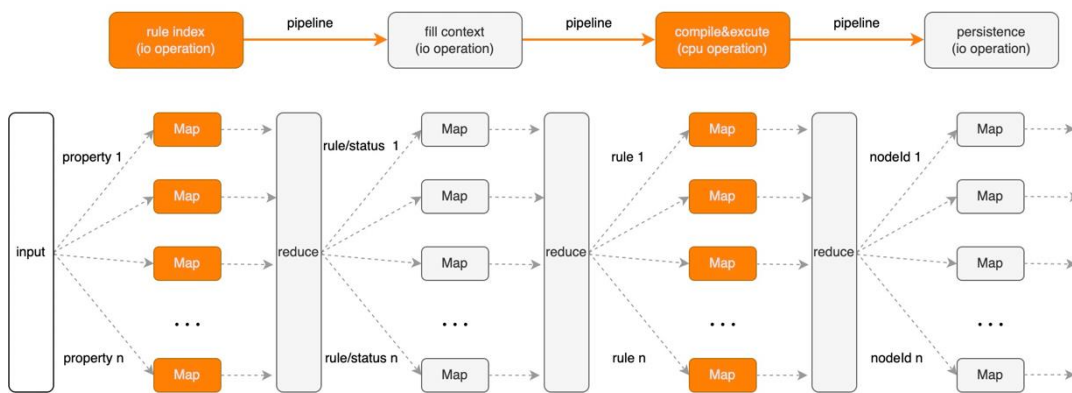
rule index
(io operation)

pipeline

fill context
(io operation)

pipeline

compile&excute
(cpu operation)

pipeline

persistence
(io operation)

input

property 1

property n

Map

Map

Map

. . .

Map

reduce

rule/status 1

rule/status n

Map

Map

Map

. . .

Map

reduce

rule 1

rule n

Map

Map

Map

. . .

Map

reduce

nodeId 1

nodeId n

Map

Map

Map

. . .

Map